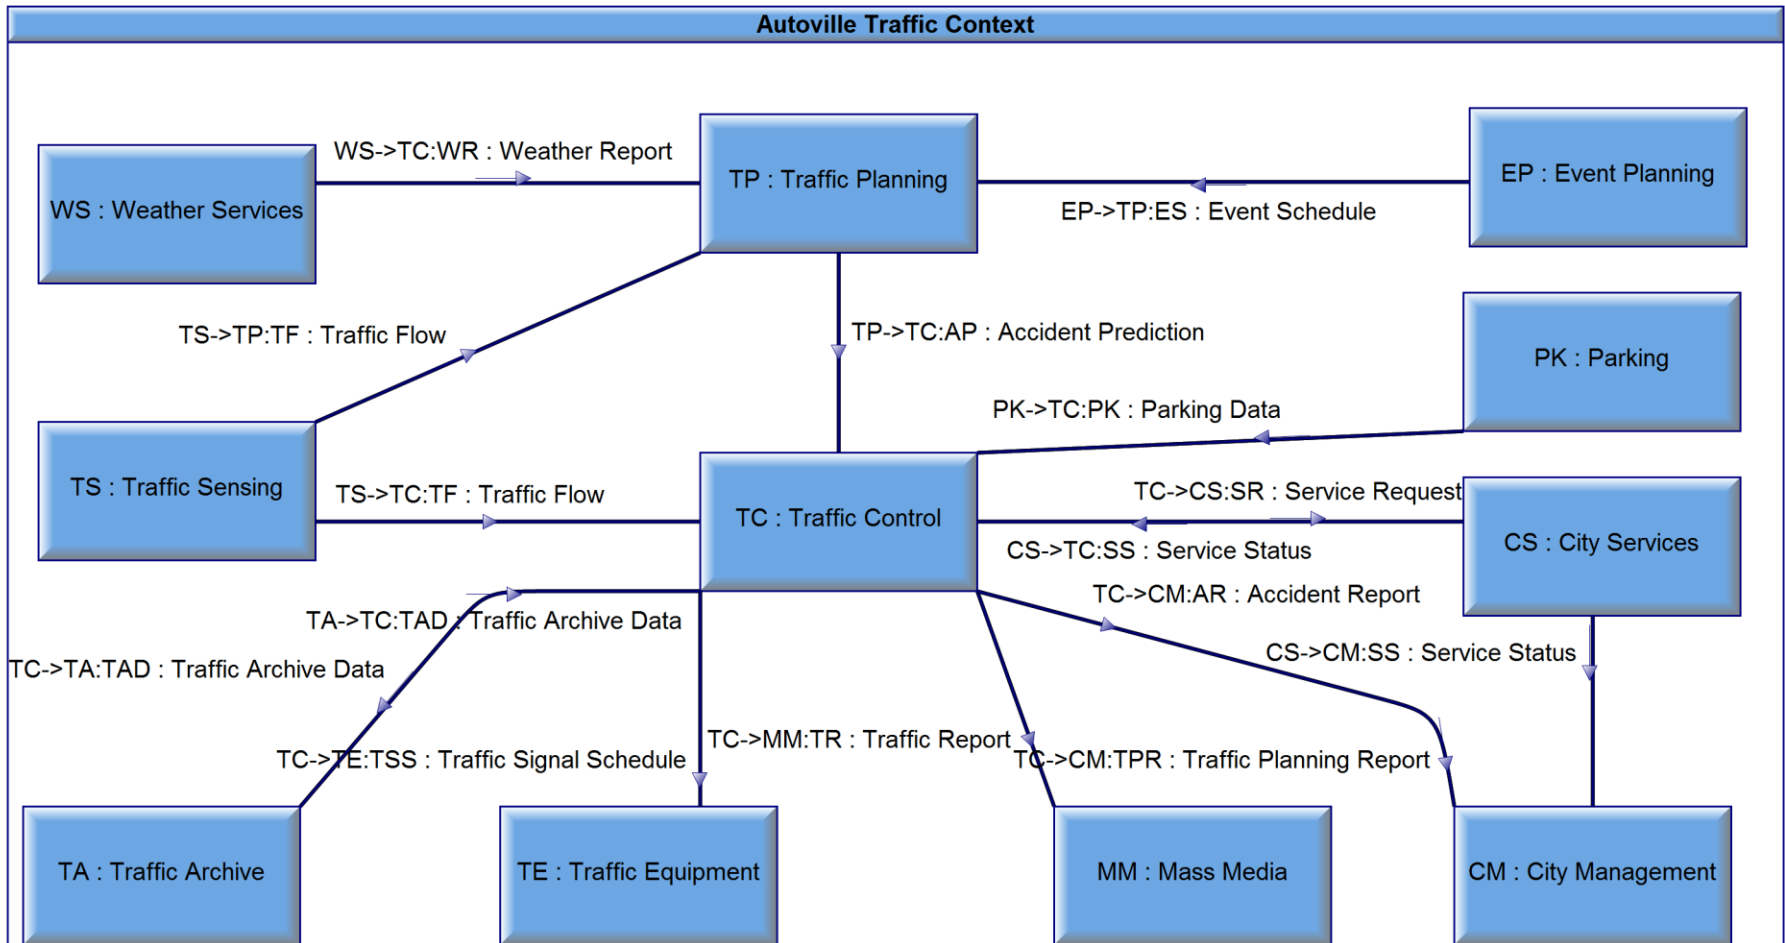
Autoville Traffic Context

WS : Weather Services

WS->TC:WR : Weather Report

TP : Traffic Planning

EP : Event Planning

EP->TP:ES : Event Schedule

TS->TP:TF : Traffic Flow

TP->TC:AP : Accident Prediction

PK : Parking

PK->TC:PK : Parking Data

TS : Traffic Sensing

TS->TC:TF : Traffic Flow

TC : Traffic Control

TC->CS:SR : Service Request

CS : City Services

CS->TC:SS : Service Status

TC->CM:AR : Accident Report

TA->TC:TAD : Traffic Archive Data

TC->TA:TAD : Traffic Archive Data

CS->CM:SS : Service Status

TC->MM:TR : Traffic Report

TC->TE:TSS : Traffic Signal Schedule

TC->CM:TPR : Traffic Planning Report

TA : Traffic Archive

TE : Traffic Equipment

MM : Mass Media

CM : City Management